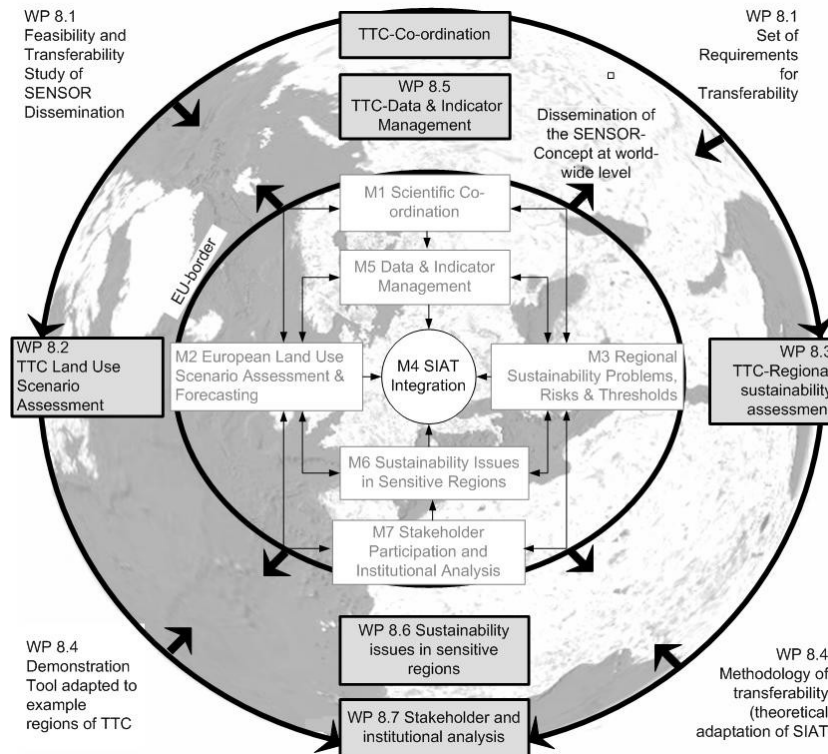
WP 8.1
Feasibility and Transferability Study of SENSOR Dissemination

TTC-Co-ordination

WP 8.1
Set of Requirements for Transferability

WP 8.5
TTC-Data & Indicator Management

Dissemination of the SENSOR-Concept at world-wide level

M1 Scientific Co-ordination

EU-border

M5 Data & Indicator Management

WP 8.2
TTC Land Use Scenario Assessment

M2 European Land Use Scenario Assessment & Forecasting

M4 SIAT Integration

M3 Regional Sustainability Problems, Risks & Thresholds

WP 8.3
TTC-Regiona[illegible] sustainability assessmen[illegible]

M6 Sustainability Issues in Sensitive Regions

M7 Stakeholder Participation and Institutional Analysis

WP 8.4
Demonstration Tool adapted to example regions of TTC

WP 8.6 Sustainability issues in sensitive regions

WP 8.4
Methodology of transferability (theoretical adaptation of SIAT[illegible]

WP 8.7 Stakeholder and institutional analysis